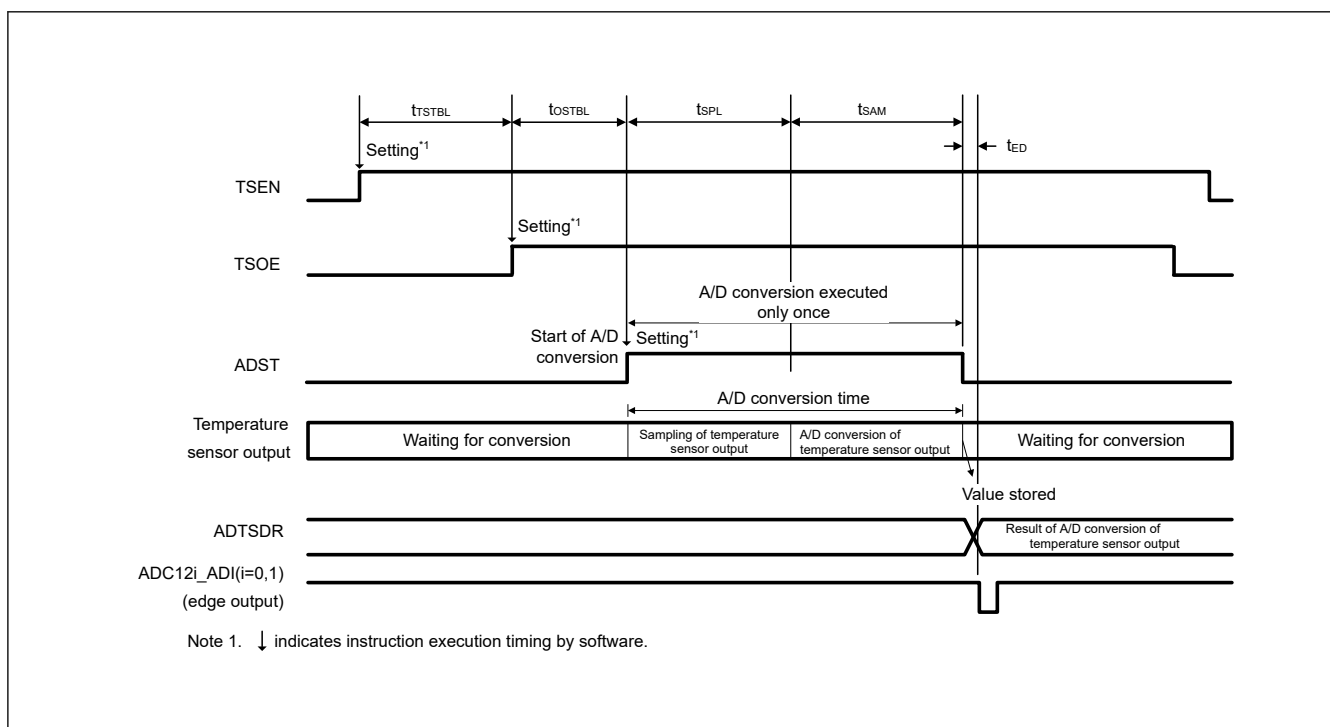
$t_{TSTBL}$ $t_{OSTBL}$ $t_{SPL}$ $t_{SAM}$

Setting$^{*1}$

$t_{ED}$

TSEN

Setting$^{*1}$

TSOE

A/D conversion executed only once

Start of A/D conversion

Setting$^{*1}$

ADST

A/D conversion time

Temperature sensor output

Waiting for conversion

Sampling of temperature sensor output

A/D conversion of temperature sensor output

Waiting for conversion

Value stored

ADTSDR

Result of A/D conversion of temperature sensor output

ADC12i_ADI(i=0,1)
(edge output)

Note 1. ↓ indicates instruction execution timing by software.